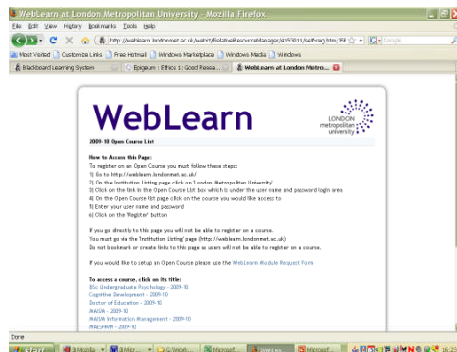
WebLearn at London Metropolitan University - Mozilla Firefox

File Edit View History Bookmarks Tools Help

http://weblearn.londonmet.ac.uk/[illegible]

Google

Most Visited | Customize Links | Free Hotmail | Windows Marketplace | Windows Media | Windows

Blackboard Learning System | Epigeum : Ethics 1: Good Resea... | WebLearn at London Metro...

WebLearn

LONDON metropolitan university

2009-10 Open Course List

How to Access this Page:
To register on an Open Course you must follow these steps:
1) Go to http://weblearn.londonmet.ac.uk/
2) On the Institution Listing page click on London Metropolitan University
3) Click on the link in the Open Course List box which is under the user name and password login area
4) On the Open Course list page click on the course you would like access to
5) Enter your user name and password
6) Click on the 'Register' button

If you go directly to this page you will not be able to register on a course.
You must go via the 'Institution Listing' page (http://weblearn.londonmet.ac.uk)
Do not bookmark or create links to this page as users will not be able to register on a course.

If you would like to setup an Open Course please use the WebLearn Module Request Form

To access a course, click on its title:
BSc Undergraduate Psychology - 2009-10
Cognitive Development - 2009-10
Doctor of Education - 2009-10
IMASN - 2009-10
IMASN Information Management - 2009-10
IMASNHR - 2009-10

Done

Start | 3 Mozilla | Micr... | G:\Vocab... | Microsoft... | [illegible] | Microsoft... | 15:23